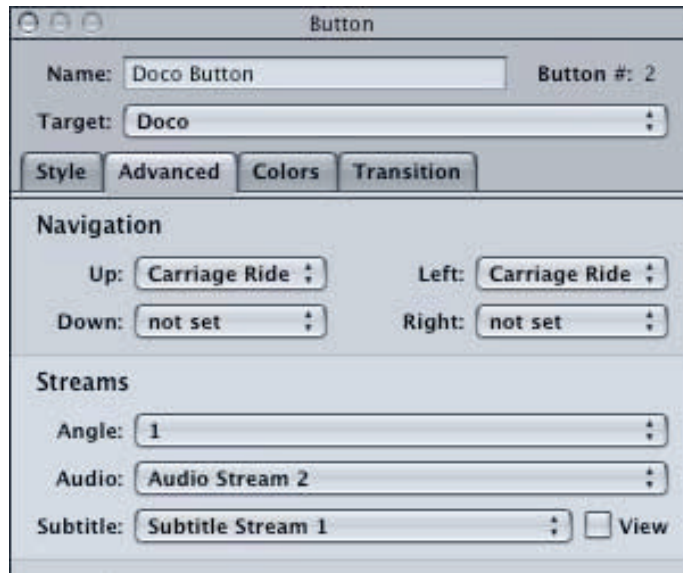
Button

Name: Doco Button

Button #: 2

Target: Doco

Style Advanced Colors Transition

Navigation

Up: Carriage Ride

Left: Carriage Ride

Down: not set

Right: not set

Streams

Angle: 1

Audio: Audio Stream 2

Subtitle: Subtitle Stream 1

View